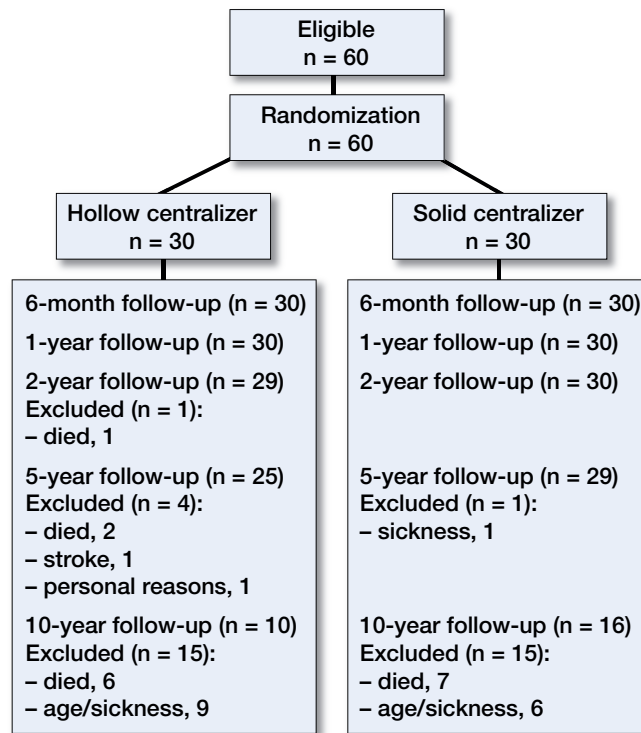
Eligible
n = 60

Randomization
n = 60

Hollow centralizer
n = 30

6-month follow-up (n = 30)

1-year follow-up (n = 30)

2-year follow-up (n = 29)
Excluded (n = 1):
– died, 1

5-year follow-up (n = 25)
Excluded (n = 4):
– died, 2
– stroke, 1
– personal reasons, 1

10-year follow-up (n = 10)
Excluded (n = 15):
– died, 6
– age/sickness, 9

Solid centralizer
n = 30

6-month follow-up (n = 30)

1-year follow-up (n = 30)

2-year follow-up (n = 30)

5-year follow-up (n = 29)
Excluded (n = 1):
– sickness, 1

10-year follow-up (n = 16)
Excluded (n = 15):
– died, 7
– age/sickness, 6